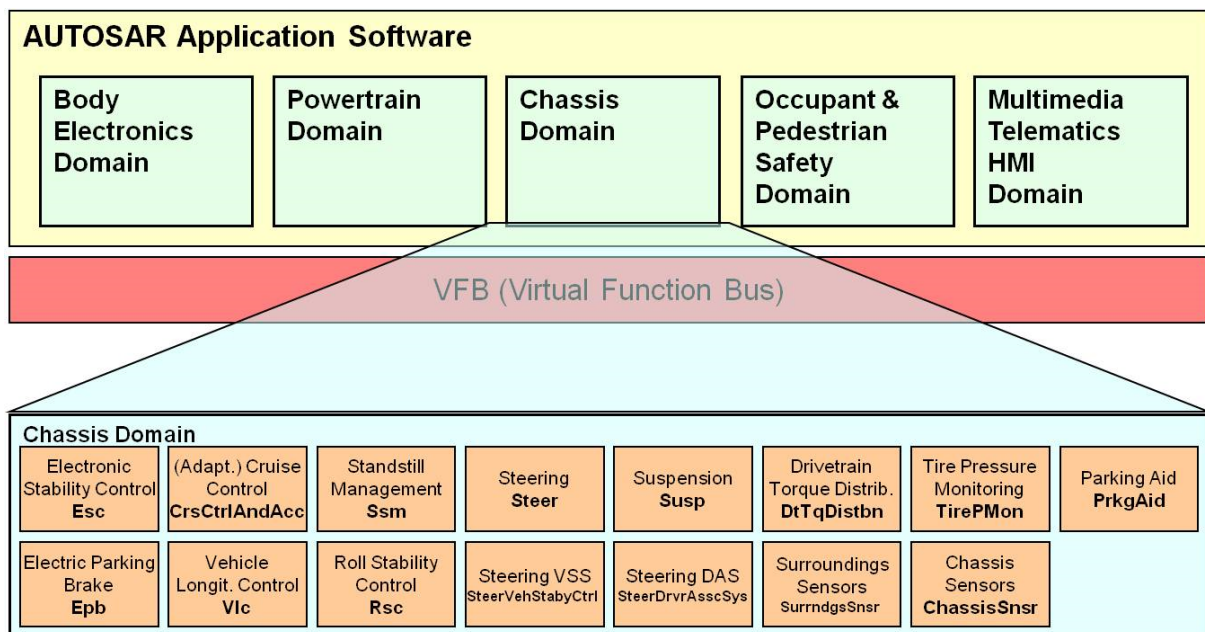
AUTOSAR Application Software

Body Electronics Domain

Powertrain Domain

Chassis Domain

Occupant & Pedestrian Safety Domain

Multimedia Telematics HMI Domain

VFB (Virtual Function Bus)

Chassis Domain

Electronic Stability Control
Esc

(Adapt.) Cruise Control
CrsCtrlAndAcc

Standstill Management
Ssm

Steering
Steer

Suspension
Susp

Drivetrain Torque Distrib.
DtTqDistbn

Tire Pressure Monitoring
TirePMon

Parking Aid
PrkgAid

Electric Parking Brake
Epb

Vehicle Longit. Control
Vlc

Roll Stability Control
Rsc

Steering VSS
SteerVehStabyCtrl

Steering DAS
SteerDrvrAsscSys

Surroundings Sensors
SurrndgsSnsr

Chassis Sensors
ChassisSnsr